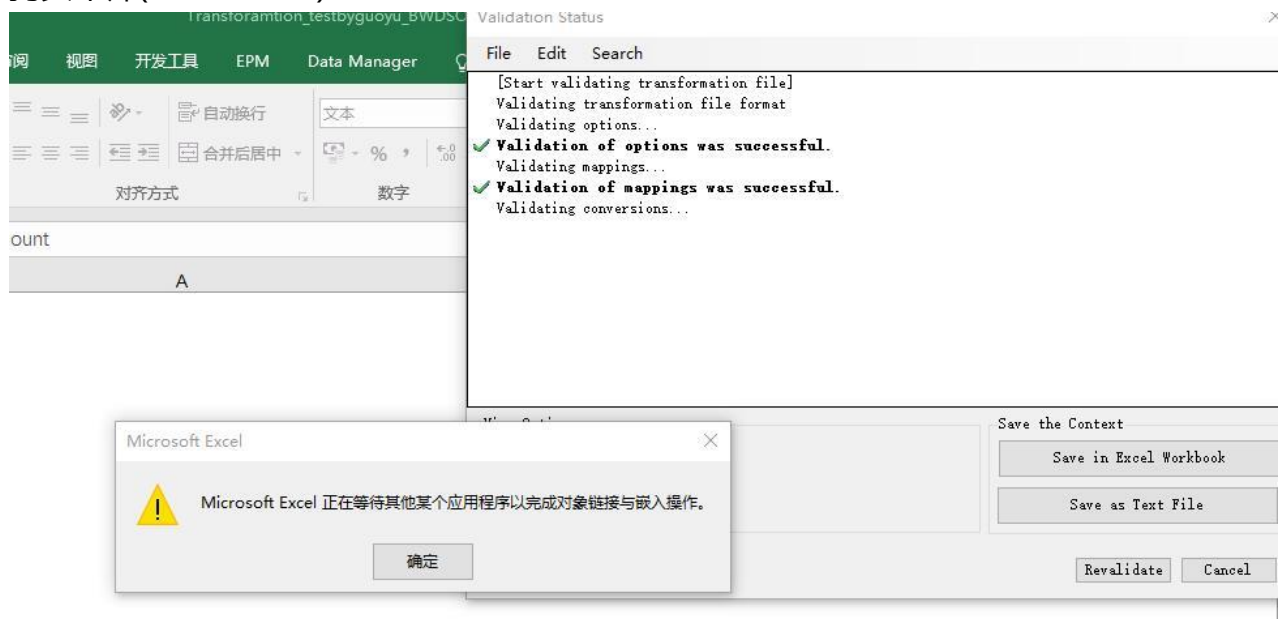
Transforamtion_testbyguoyu_BWDSC

阅 视图 开发工具 EPM Data Manager

自动换行 文本

合并后居中 % ,

对齐方式 数字

ount

A

Validation Status

File Edit Search

[Start validating transformation file]
Validating transformation file format
Validating options...
Validation of options was successful.
Validating mappings...
Validation of mappings was successful.
Validating conversions...

Save the Context

Save in Excel Workbook

Save as Text File

Revalidate Cancel

Microsoft Excel

Microsoft Excel 正在等待其他某个应用程序以完成对象链接与嵌入操作。

确定